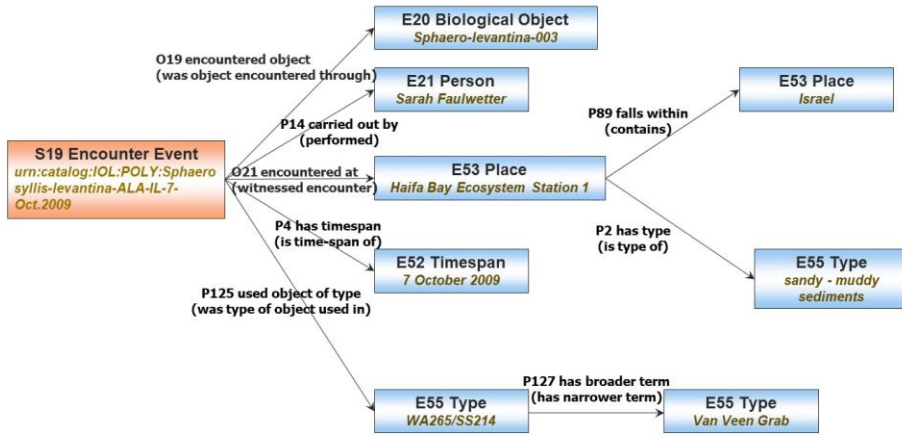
S19 Encounter Event
urn:catalog:IOL:POLY:Sphaerosyllis-levantina-ALA-IL-7-Oct.2009

O19 encountered object
(was object encountered through)

E20 Biological Object
Sphaero-levantina-003

E21 Person
Sarah Faulwetter

P14 carried out by
(performed)

O21 encountered at
(witnessed encounter)

E53 Place
Haifa Bay Ecosystem Station 1

P89 falls within
(contains)

E53 Place
Israel

P2 has type
(is type of)

E55 Type
sandy - muddy sediments

P4 has timespan
(is time-span of)

E52 Timespan
7 October 2009

P125 used object of type
(was type of object used in)

E55 Type
WA265/SS214

P127 has broader term
(has narrower term)

E55 Type
Van Veen Grab